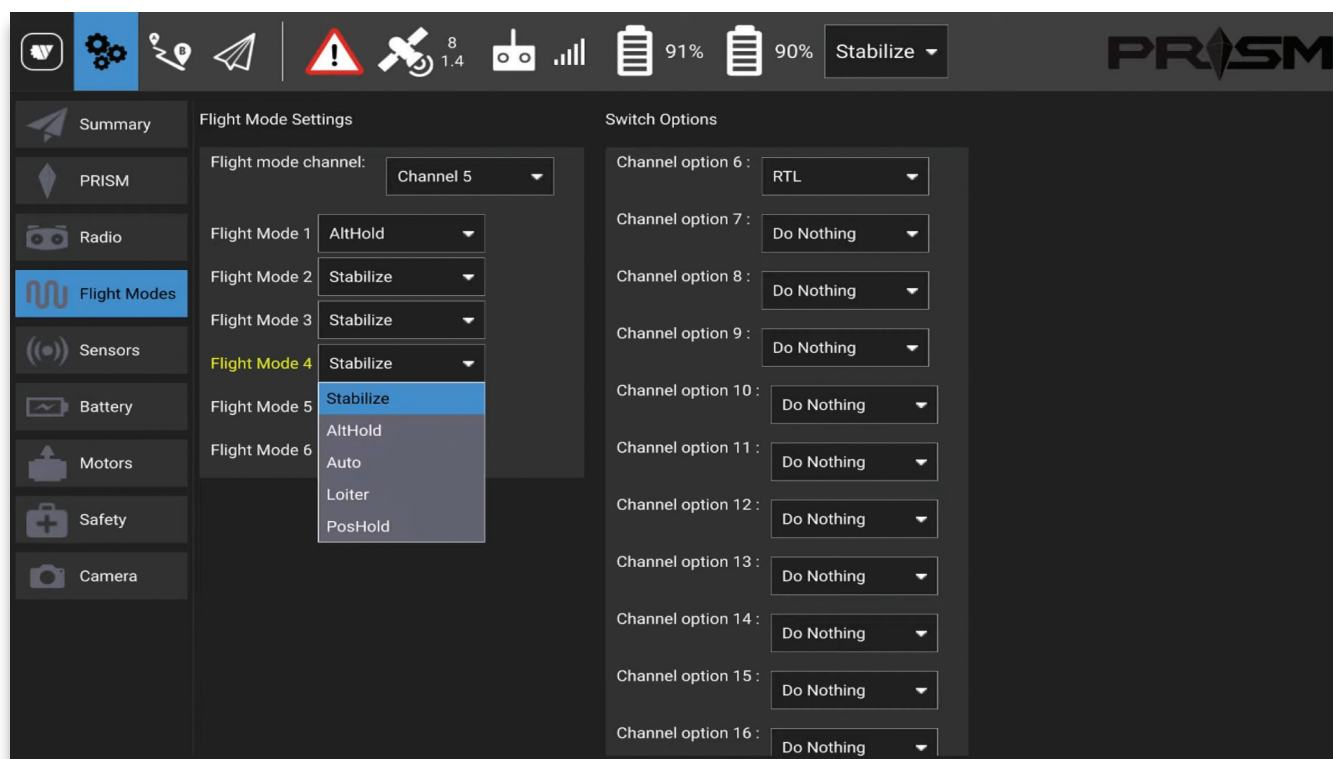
8
1.4
91%
90%
Stabilize
PRISM

Summary
PRISM
Radio
Flight Modes
Sensors
Battery
Motors
Safety
Camera

Flight Mode Settings

Flight mode channel: Channel 5

Flight Mode 1 AltHold
Flight Mode 2 Stabilize
Flight Mode 3 Stabilize
Flight Mode 4 Stabilize
Flight Mode 5
Flight Mode 6

Stabilize
AltHold
Auto
Loiter
PosHold

Switch Options

Channel option 6 : RTL
Channel option 7 : Do Nothing
Channel option 8 : Do Nothing
Channel option 9 : Do Nothing
Channel option 10 : Do Nothing
Channel option 11 : Do Nothing
Channel option 12 : Do Nothing
Channel option 13 : Do Nothing
Channel option 14 : Do Nothing
Channel option 15 : Do Nothing
Channel option 16 : Do Nothing